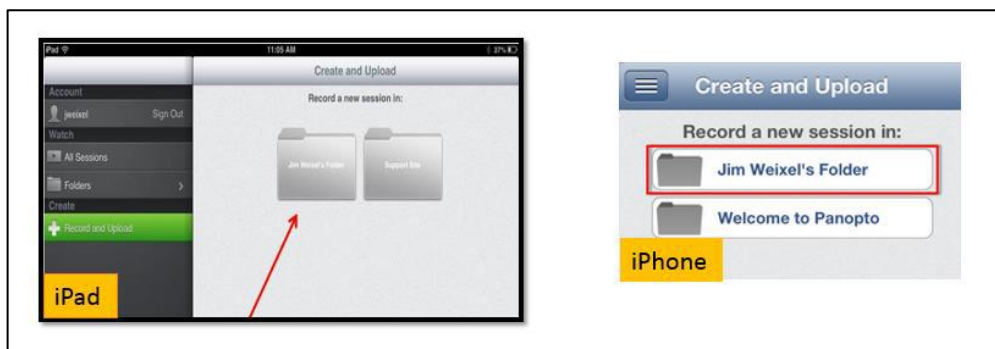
iPad
11:05 AM
37%
Create and Upload
Account
jweixel
Sign Out
Watch
All Sessions
Folders
Create
Record and Upload
Record a new session in:
Jim Weixel's Folder
Support Site
iPad

Create and Upload
Record a new session in:
Jim Weixel's Folder
Welcome to Panopto
iPhone